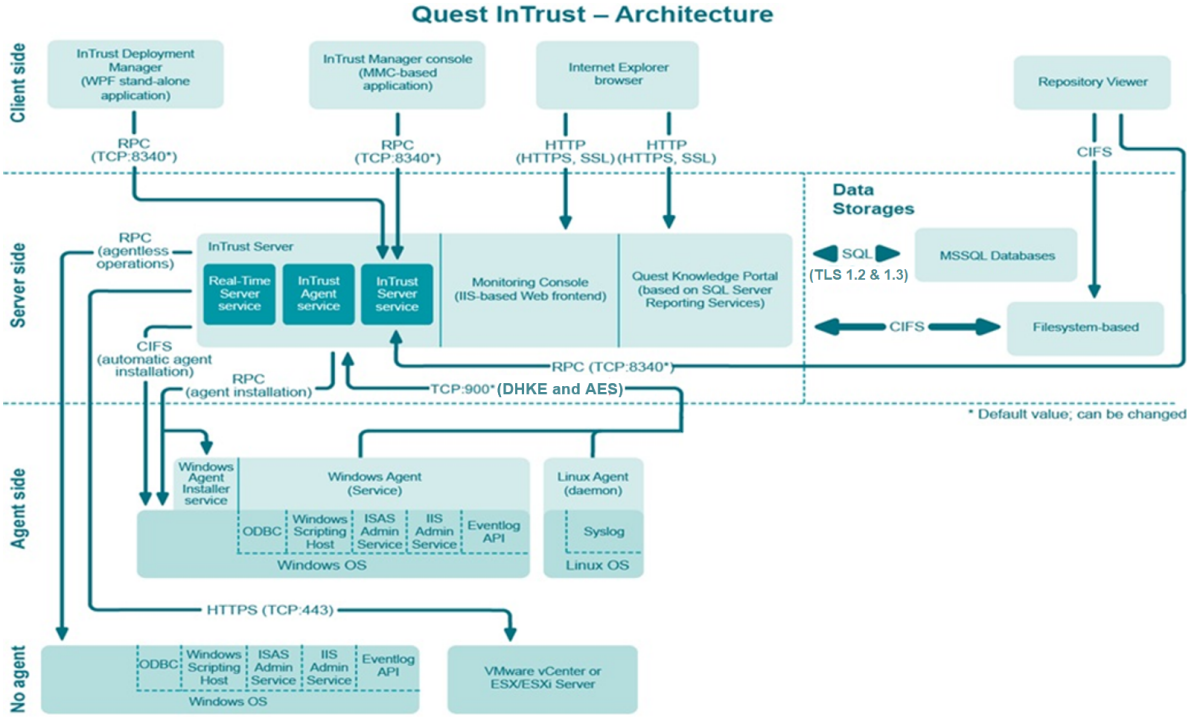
Quest InTrust – Architecture

Client side

InTrust Deployment Manager (WPF stand-alone application)

InTrust Manager console (MMC-based application)

Internet Explorer browser

Repository Viewer

RPC (TCP:8340*)

RPC (TCP:8340*)

HTTP (HTTPS, SSL)

HTTP (HTTPS, SSL)

CIFS

Server side

Data Storages

RPC (agentless operations)

InTrust Server

Real-Time Server service

InTrust Agent service

InTrust Server service

Monitoring Console (IIS-based Web frontend)

Quest Knowledge Portal (based on SQL Server Reporting Services)

SQL (TLS 1.2 & 1.3)

MSSQL Databases

CIFS

Filesystem-based

CIFS (automatic agent installation)

RPC (agent installation)

RPC (TCP:8340*)

TCP:900* (DHKE and AES)

* Default value; can be changed

Agent side

Windows Agent Installer service

Windows Agent (Service)

ODBC

Windows Scripting Host

ISAS Admin Service

IIS Admin Service

Eventlog API

Windows OS

Linux Agent (daemon)

Syslog

Linux OS

HTTPS (TCP:443)

No agent

ODBC

Windows Scripting Host

ISAS Admin Service

IIS Admin Service

Eventlog API

Windows OS

VMware vCenter or ESX/ESXi Server